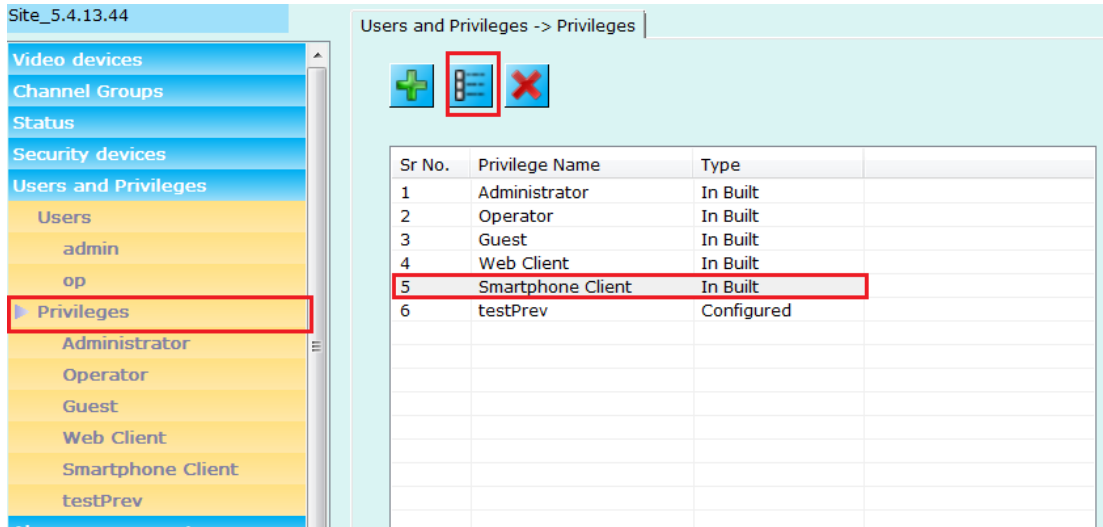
Site_5.4.13.44

Video devices
Channel Groups
Status
Security devices
Users and Privileges
Users
admin
op
Privileges
Administrator
Operator
Guest
Web Client
Smartphone Client
testPrev
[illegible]

Users and Privileges -> Privileges

| Sr No. | Privilege Name | Type |
|---|---|---|
| 1 | Administrator | In Built |
| 2 | Operator | In Built |
| 3 | Guest | In Built |
| 4 | Web Client | In Built |
| 5 | Smartphone Client | In Built |
| 6 | testPrev | Configured |